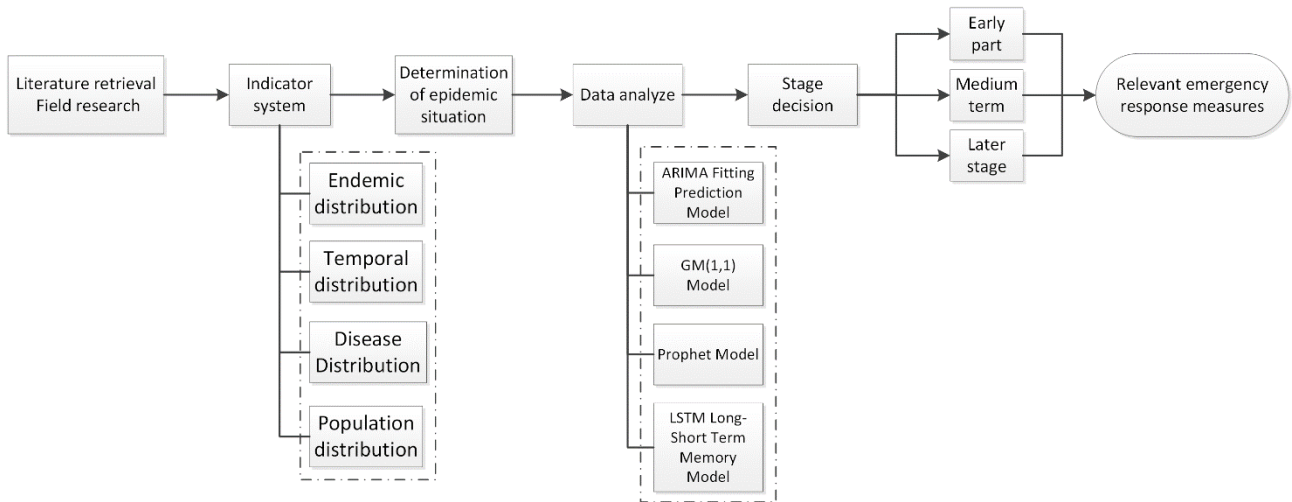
Literature retrieval
Field research

Indicator system

Determination of epidemic situation

Data analyze

Stage decision

Early part

Medium term

Later stage

Relevant emergency response measures

Endemic distribution

Temporal distribution

Disease Distribution

Population distribution

ARIMA Fitting Prediction Model

GM(1,1) Model

Prophet Model

LSTM Long-Short Term Memory Model